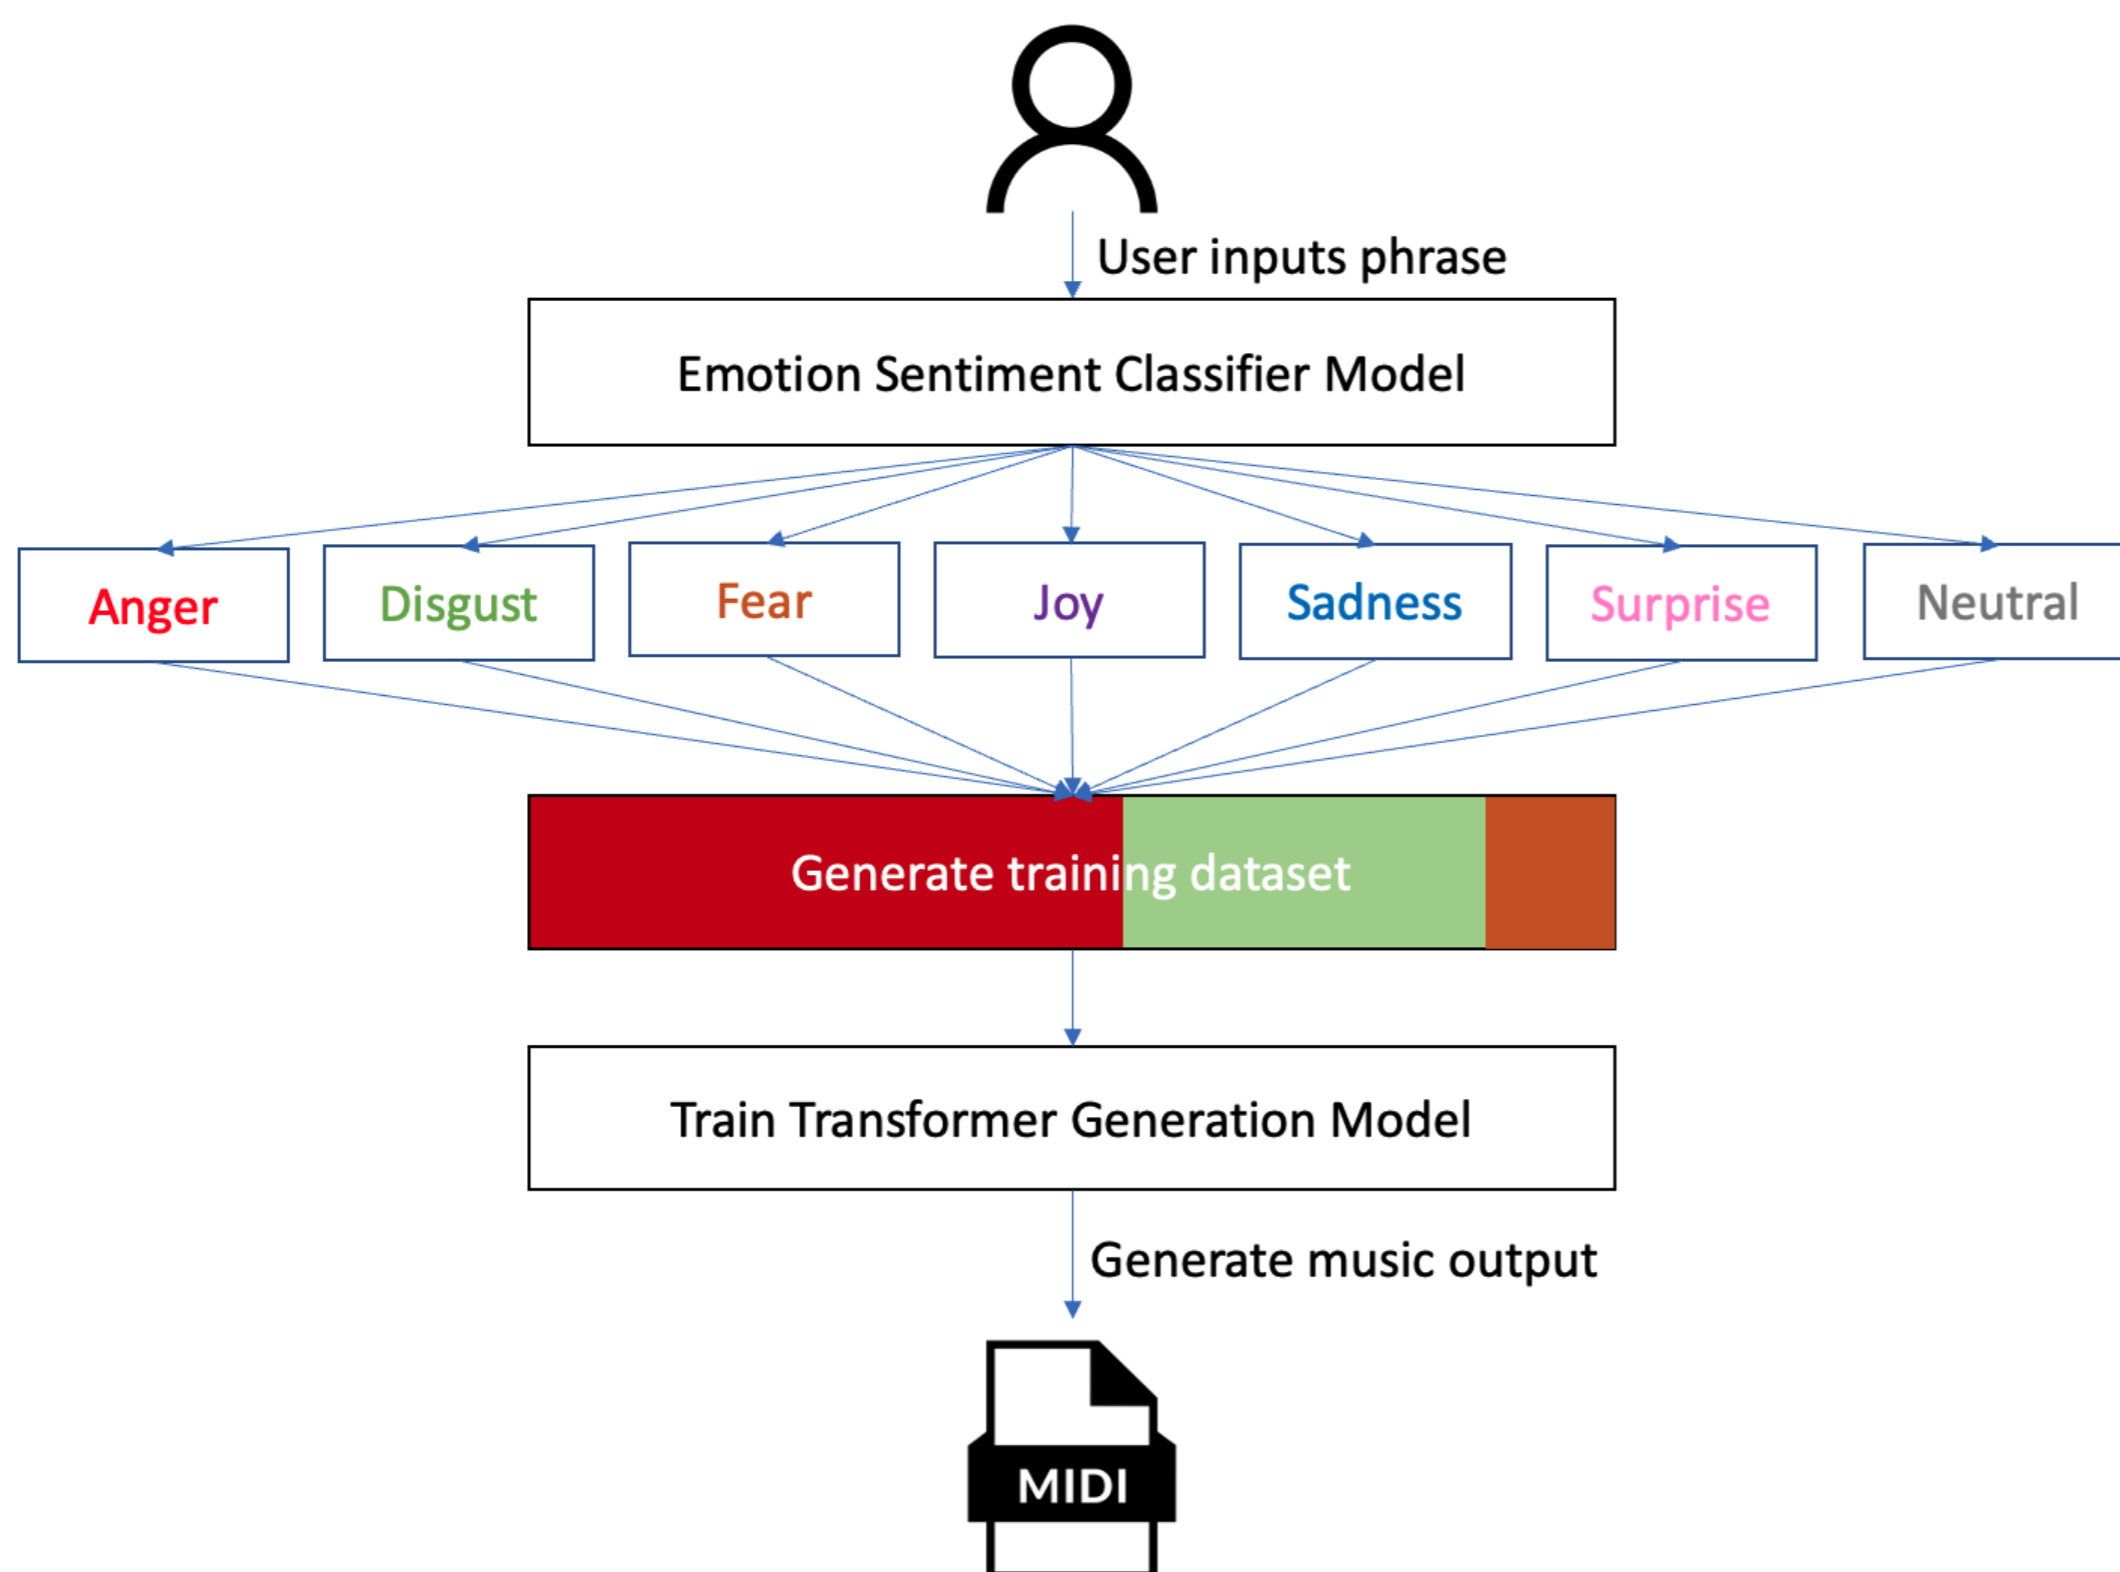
User inputs phrase

Emotion Sentiment Classifier Model

Anger

Disgust

Fear

Joy

Sadness

Surprise

Neutral

Generate training dataset

Train Transformer Generation Model

Generate music output

MIDI